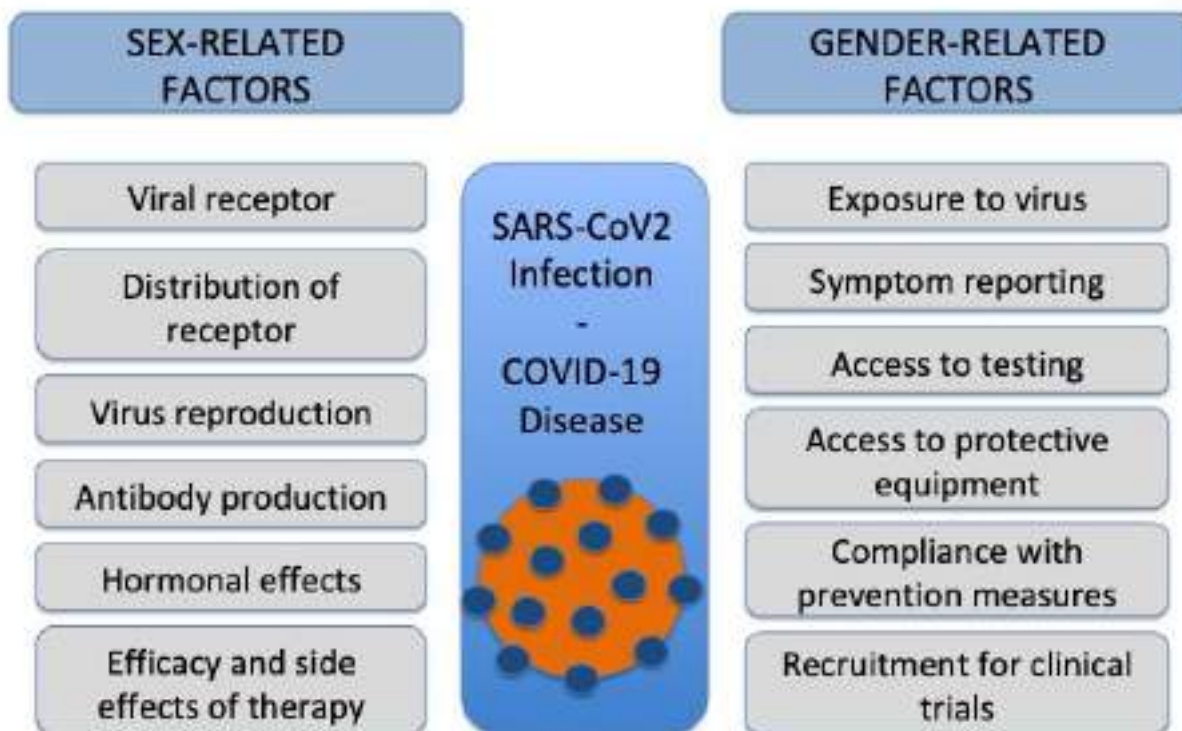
SEX-RELATED FACTORS

Viral receptor

Distribution of receptor

Virus reproduction

Antibody production

Hormonal effects

Efficacy and side effects of therapy

SARS-CoV2 Infection - COVID-19 Disease

GENDER-RELATED FACTORS

Exposure to virus

Symptom reporting

Access to testing

Access to protective equipment

Compliance with prevention measures

Recruitment for clinical trials